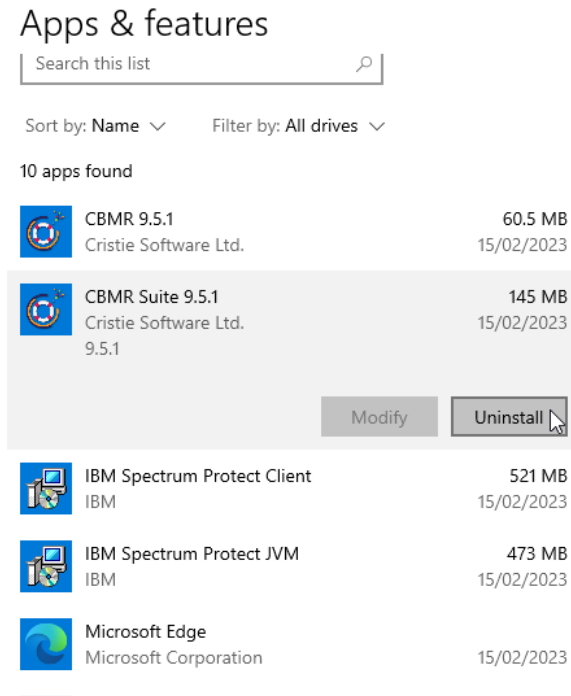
Apps & features

Search this list

Sort by: Name
Filter by: All drives

10 apps found

CBMR 9.5.1
Cristie Software Ltd.
60.5 MB
15/02/2023

CBMR Suite 9.5.1
Cristie Software Ltd.
9.5.1
145 MB
15/02/2023

Modify
Uninstall

IBM Spectrum Protect Client
IBM
521 MB
15/02/2023

IBM Spectrum Protect JVM
IBM
473 MB
15/02/2023

Microsoft Edge
Microsoft Corporation
15/02/2023